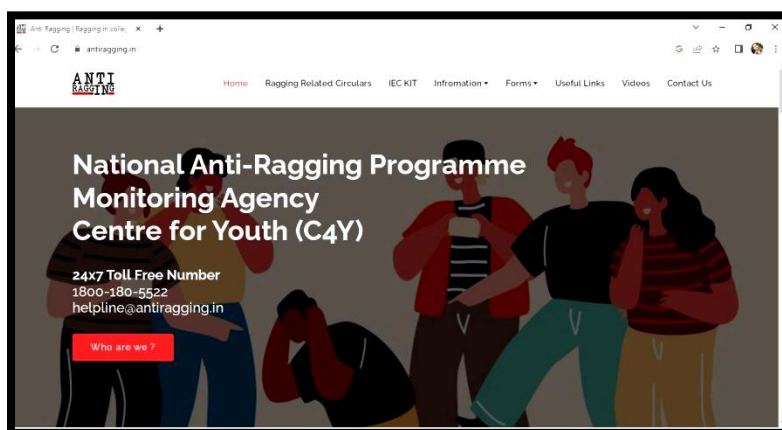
Anti Ragging | Ragging in colle ×

antiragging.in

ANTI RAGGING

Home Ragging Related Circulars IEC KIT Infromation ▾ Forms ▾ Useful Links Videos Contact Us

National Anti-Ragging Programme Monitoring Agency Centre for Youth (C4Y)

24x7 Toll Free Number
1800-180-5522
helpline@antiragging.in

Who are we ?